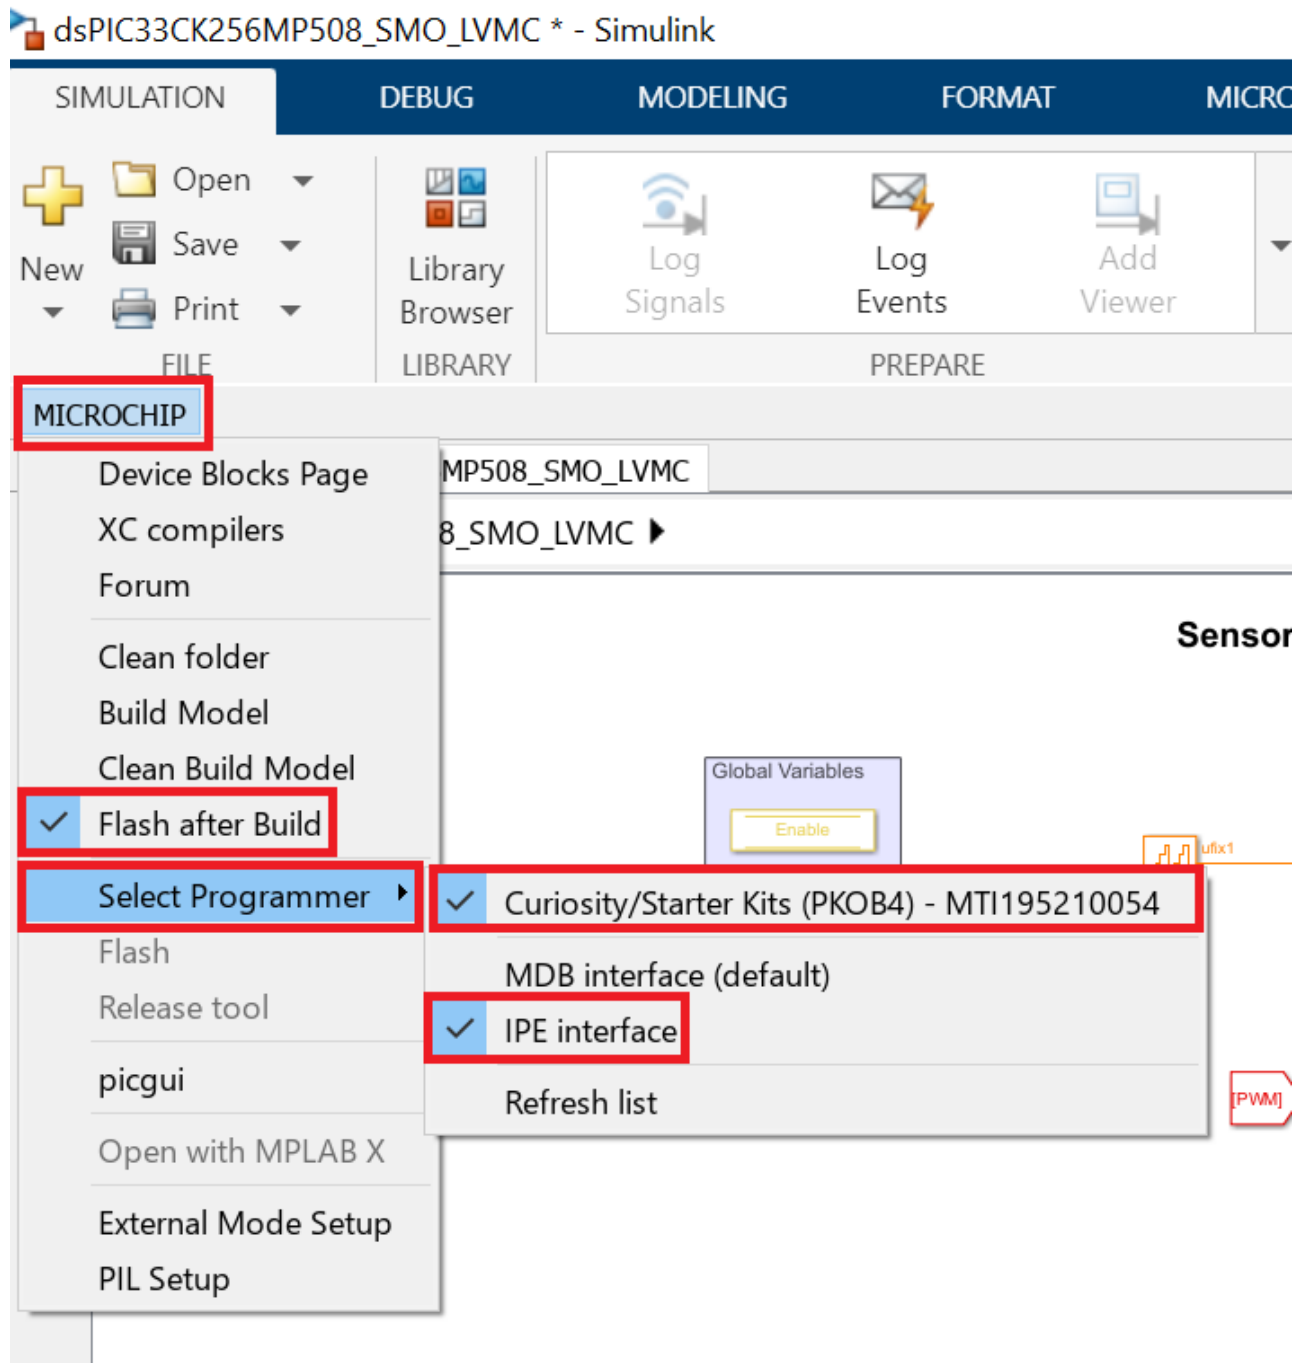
dsPIC33CK256MP508_SMO_LVMC * - Simulink

SIMULATION DEBUG MODELING FORMAT MICRO

New
Open
Save
Print
FILE

Library Browser
LIBRARY

Log Signals
Log Events
Add Viewer
PREPARE

MICROCHIP

Device Blocks Page
XC compilers
Forum
Clean folder
Build Model
Clean Build Model
Flash after Build
Select Programmer
Flash
Release tool
picgui
Open with MPLAB X
External Mode Setup
PIL Setup

MP508_SMO_LVMC
8_SMO_LVMC

Sensor

Global Variables
Enable

ufix1

Curiosity/Starter Kits (PKOB4) - MTI195210054
MDB interface (default)
IPE interface
Refresh list

[PWM]